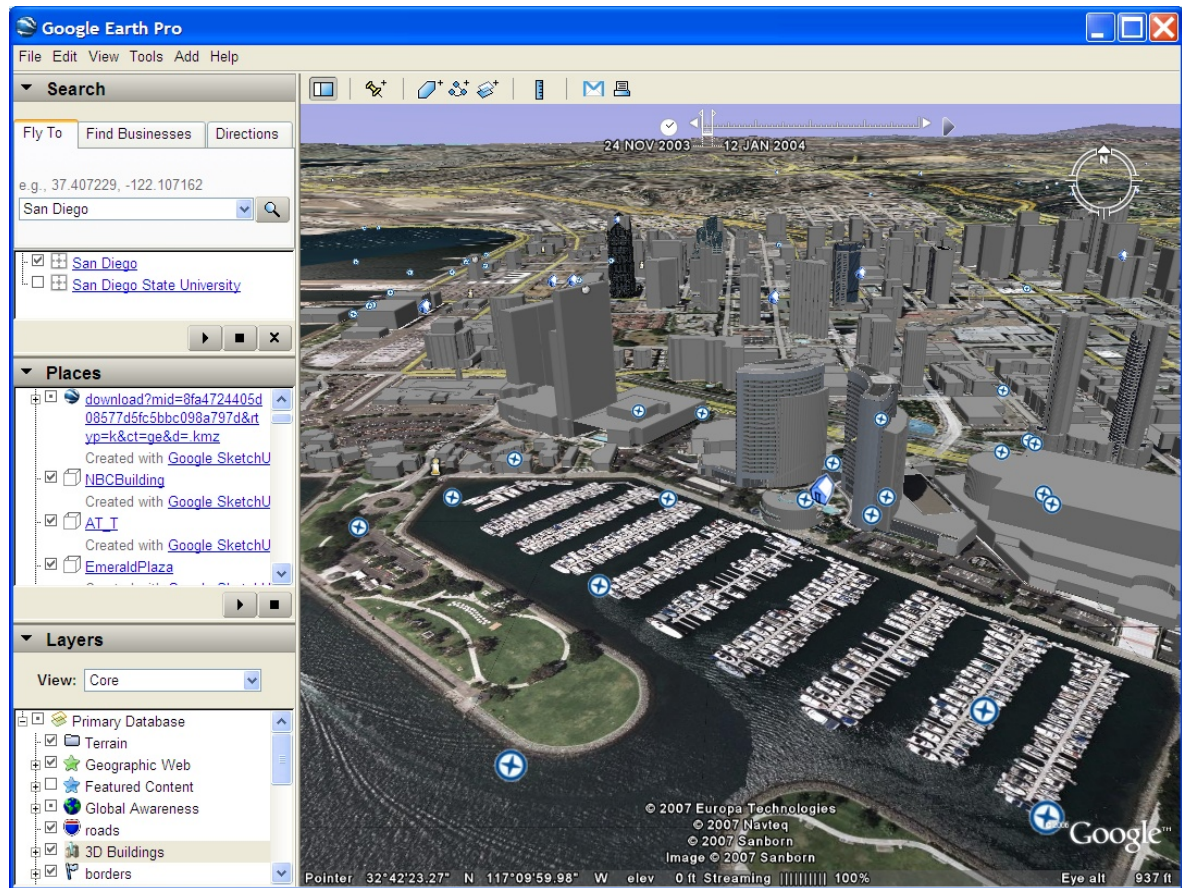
Google Earth Pro

File Edit View Tools Add Help

Search

Fly To | Find Businesses | Directions

e.g., 37.407229, -122.107162

San Diego

San Diego

San Diego State University

Places

download?mid=8fa4724405d08577d5fc5bbc098a797d&rtyp=k&ct=ge&d=.kmz

Created with Google SketchU

NBCBuilding

Created with Google SketchU

AT_T

Created with Google SketchU

EmeraldPlaza

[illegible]

Layers

View: Core

Primary Database

Terrain

Geographic Web

Featured Content

Global Awareness

roads

3D Buildings

borders

24 NOV 2003 12 JAN 2004

N

© 2007 Europa Technologies
© 2007 Navteq
© 2007 Sanborn
Image © 2007 Sanborn

Google

Pointer 32°42'23.27" N 117°09'59.98" W elev 0 ft Streaming |||||||||| 100%

Eye alt 937 ft